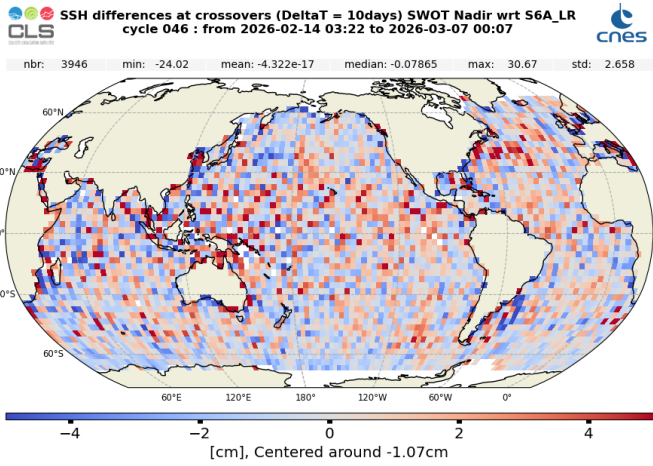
CLS

SSH differences at crossovers (DeltaT = 10days) SWOT Nadir wrt S6A_LR
cycle 046 : from 2026-02-14 03:22 to 2026-03-07 00:07

cnes

| nbr: 3946 | min: -24.02 | mean: -4.322e-17 | median: -0.07865 | max: 30.67 | std: 2.658 |
|---|---|---|---|---|---|

60°N
30°N
0°
30°S
60°S

60°E 120°E 180° 120°W 60°W 0°

−4 −2 0 2 4

[cm], Centered around -1.07cm